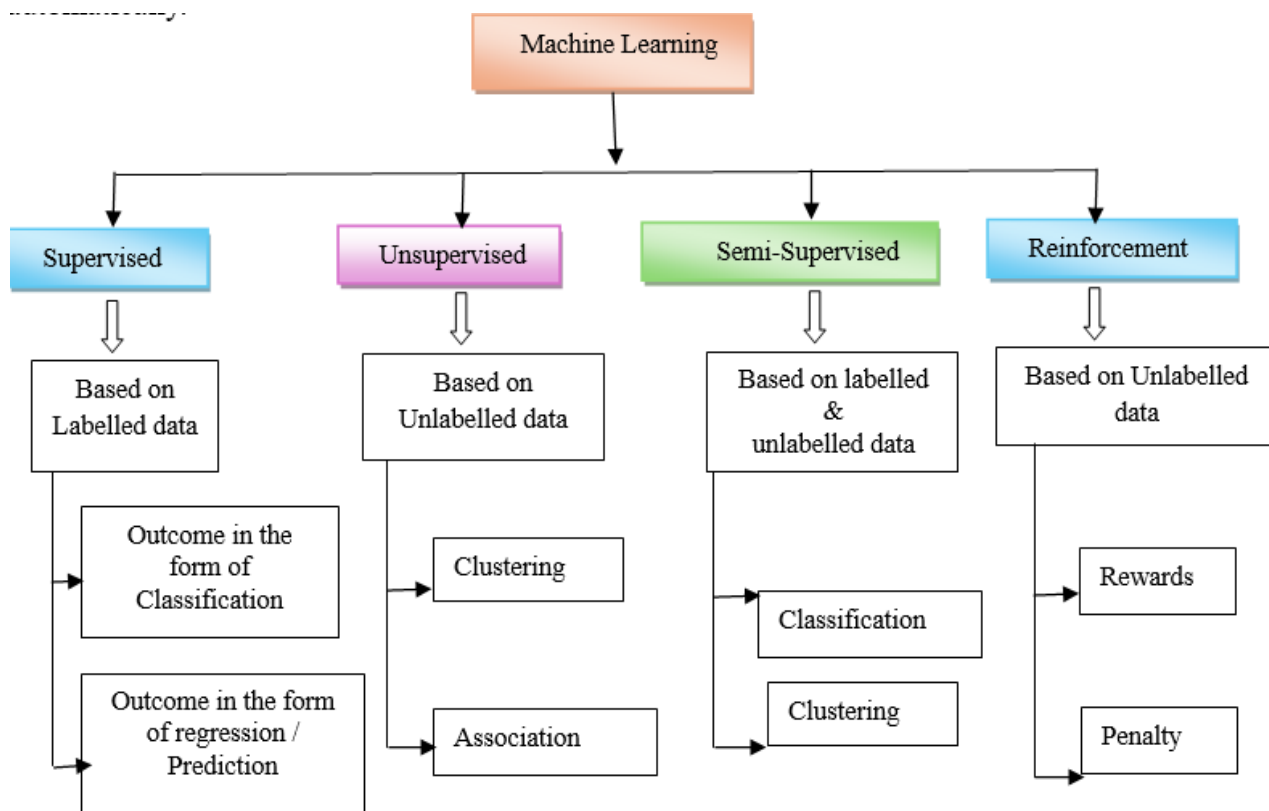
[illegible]

Machine Learning

Supervised

Based on Labelled data

Outcome in the form of Classification

Outcome in the form of regression / Prediction

Unsupervised

Based on Unlabelled data

Clustering

Association

Semi-Supervised

Based on labelled & unlabelled data

Classification

Clustering

Reinforcement

Based on Unlabelled data

Rewards

Penalty